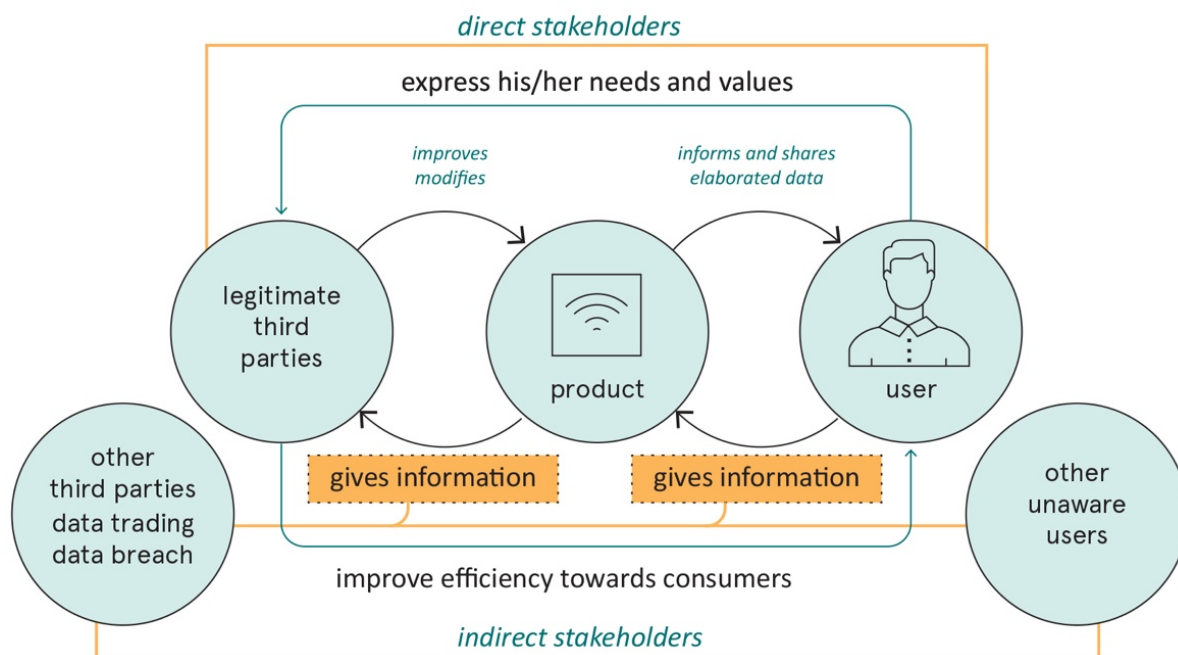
direct stakeholders

express his/her needs and values

improves
modifies

informs and shares
elaborated data

legitimate
third
parties

product

user

other
third parties
data trading
data breach

gives information

gives information

other
unaware
users

improve efficiency towards consumers

indirect stakeholders